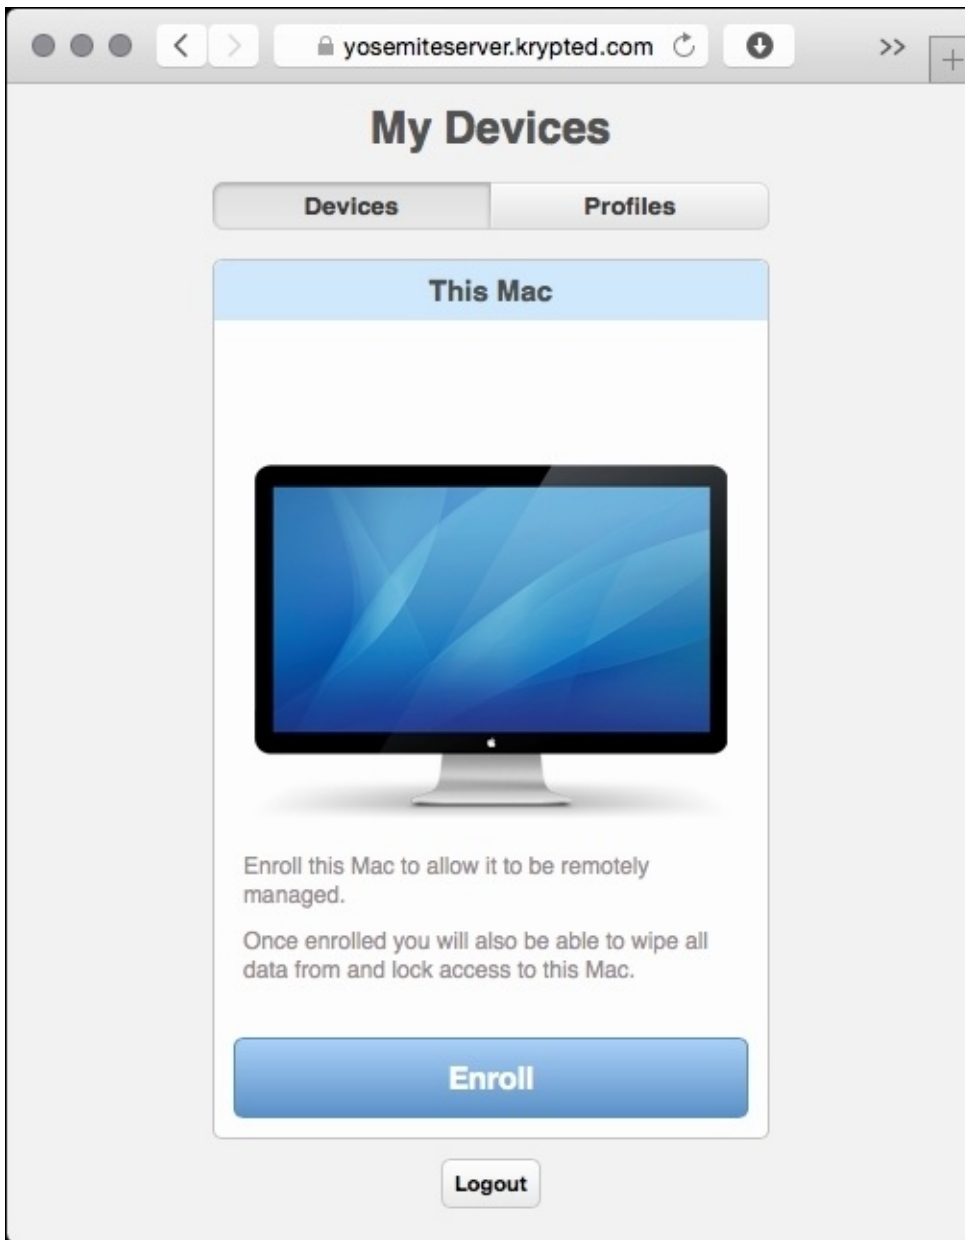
yosemiteserver.krypted.com

>>

My Devices

Devices

Profiles

This Mac

Enroll this Mac to allow it to be remotely managed.

Once enrolled you will also be able to wipe all data from and lock access to this Mac.

Enroll

Logout